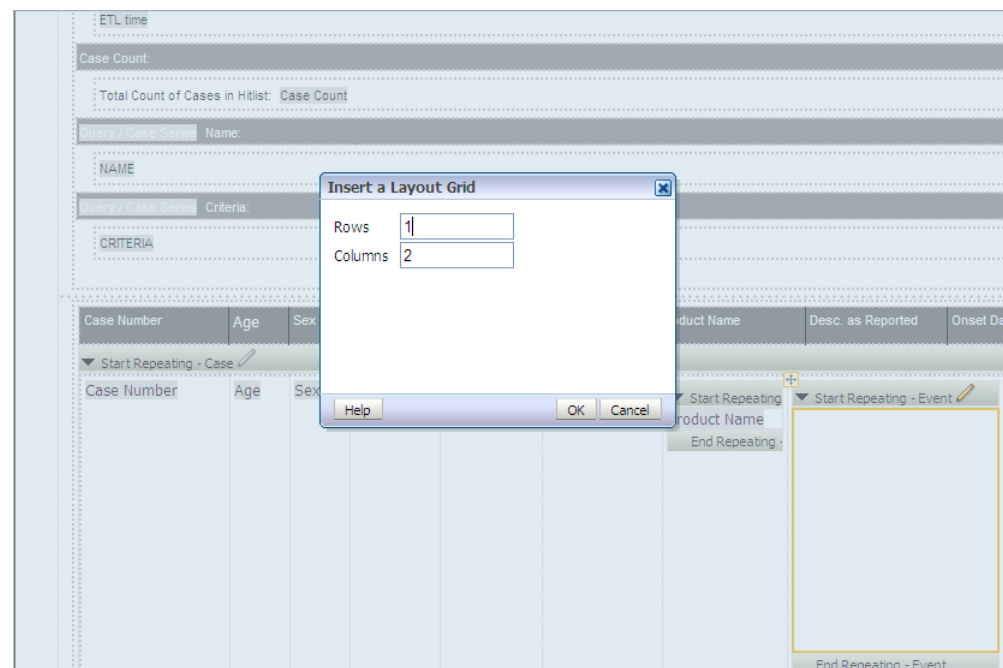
ETL time

Case Count:

Total Count of Cases in Hitlist: Case Count

Query / Case Series Name:

NAME

Query / Case Series Criteria:

CRITERIA

Insert a Layout Grid

Rows 1

Columns 2

Help

OK Cancel

| Case Number | Age | Sex | oduct Name | Desc. as Reported | Onset Da |
|---|---|---|---|---|---|

▼ Start Repeating - Case

Case Number Age Sex

▼ Start Repeating

oduct Name

End Repeating -

▼ Start Repeating - Event

End Repeating - Event